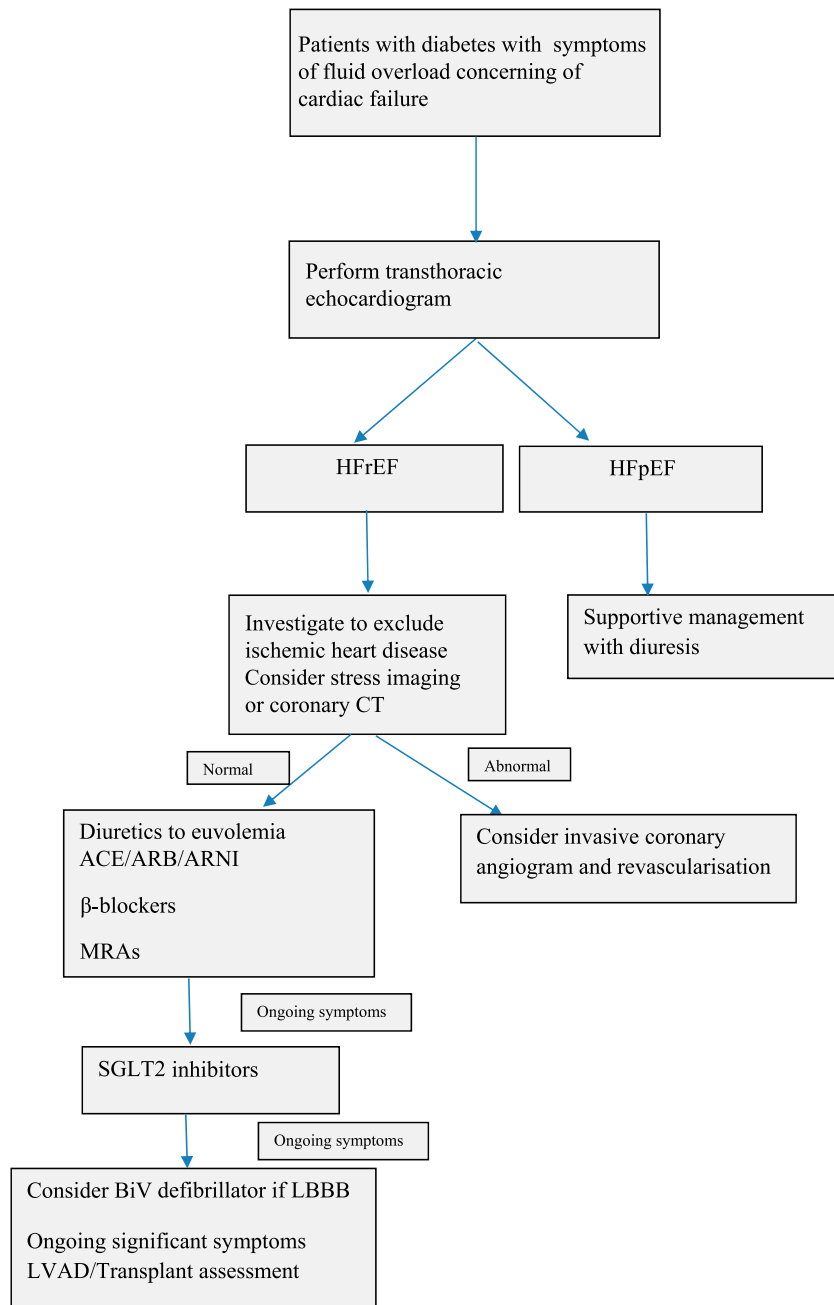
Patients with diabetes with symptoms of fluid overload concerning of cardiac failure

Perform transthoracic echocardiogram

HFrEF

HFpEF

Investigate to exclude ischemic heart disease
Consider stress imaging or coronary CT

Supportive management with diuresis

Normal

Abnormal

Diuretics to euvolemia
ACE/ARB/ARNI

β-blockers

MRAs

Consider invasive coronary angiogram and revascularisation

Ongoing symptoms

SGLT2 inhibitors

Ongoing symptoms

Consider BiV defibrillator if LBBB

Ongoing significant symptoms
LVAD/Transplant assessment